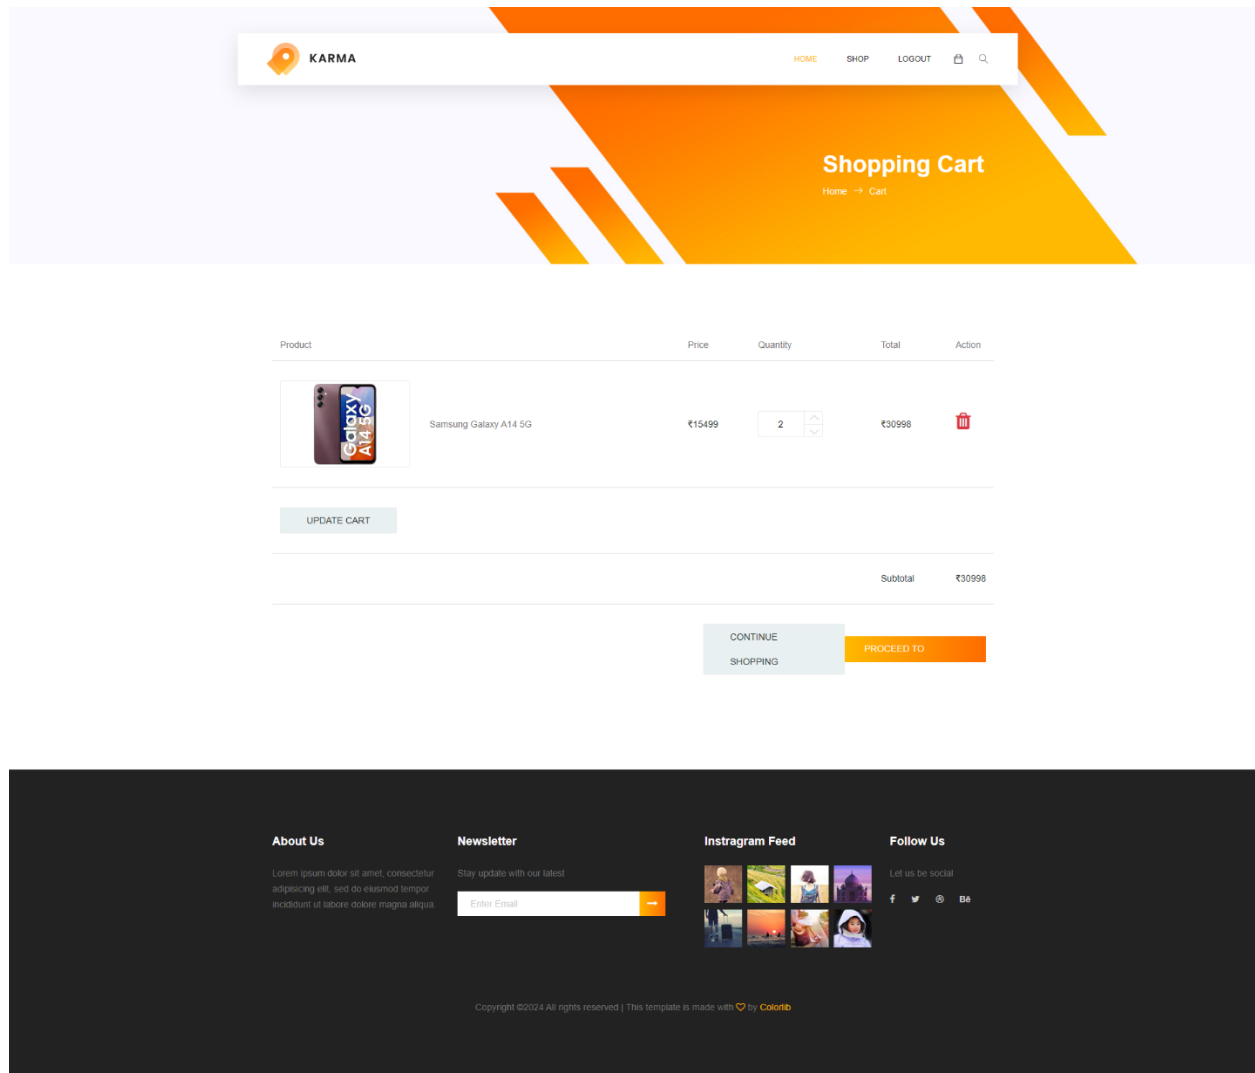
KARMA

HOME SHOP LOGOUT

Shopping Cart

Home → Cart

| Product | | Price | Quantity | Total | Action |
|---|---|---|---|---|---|
| Galaxy A14 5G | Samsung Galaxy A14 5G | ₹15499 | 2 | ₹30998 | |

UPDATE CART

Subtotal ₹30998

CONTINUE SHOPPING

PROCEED TO

About Us

Lorem ipsum dolor sit amet, consectetur adipisicing elit, sed do eiusmod tempor incididunt ut labore dolore magna aliqua.

Newsletter

Stay update with our latest

Enter Email

Instragram Feed

Follow Us

Let us be social

f Bē

Copyright ©2024 All rights reserved | This template is made with by Colorlib